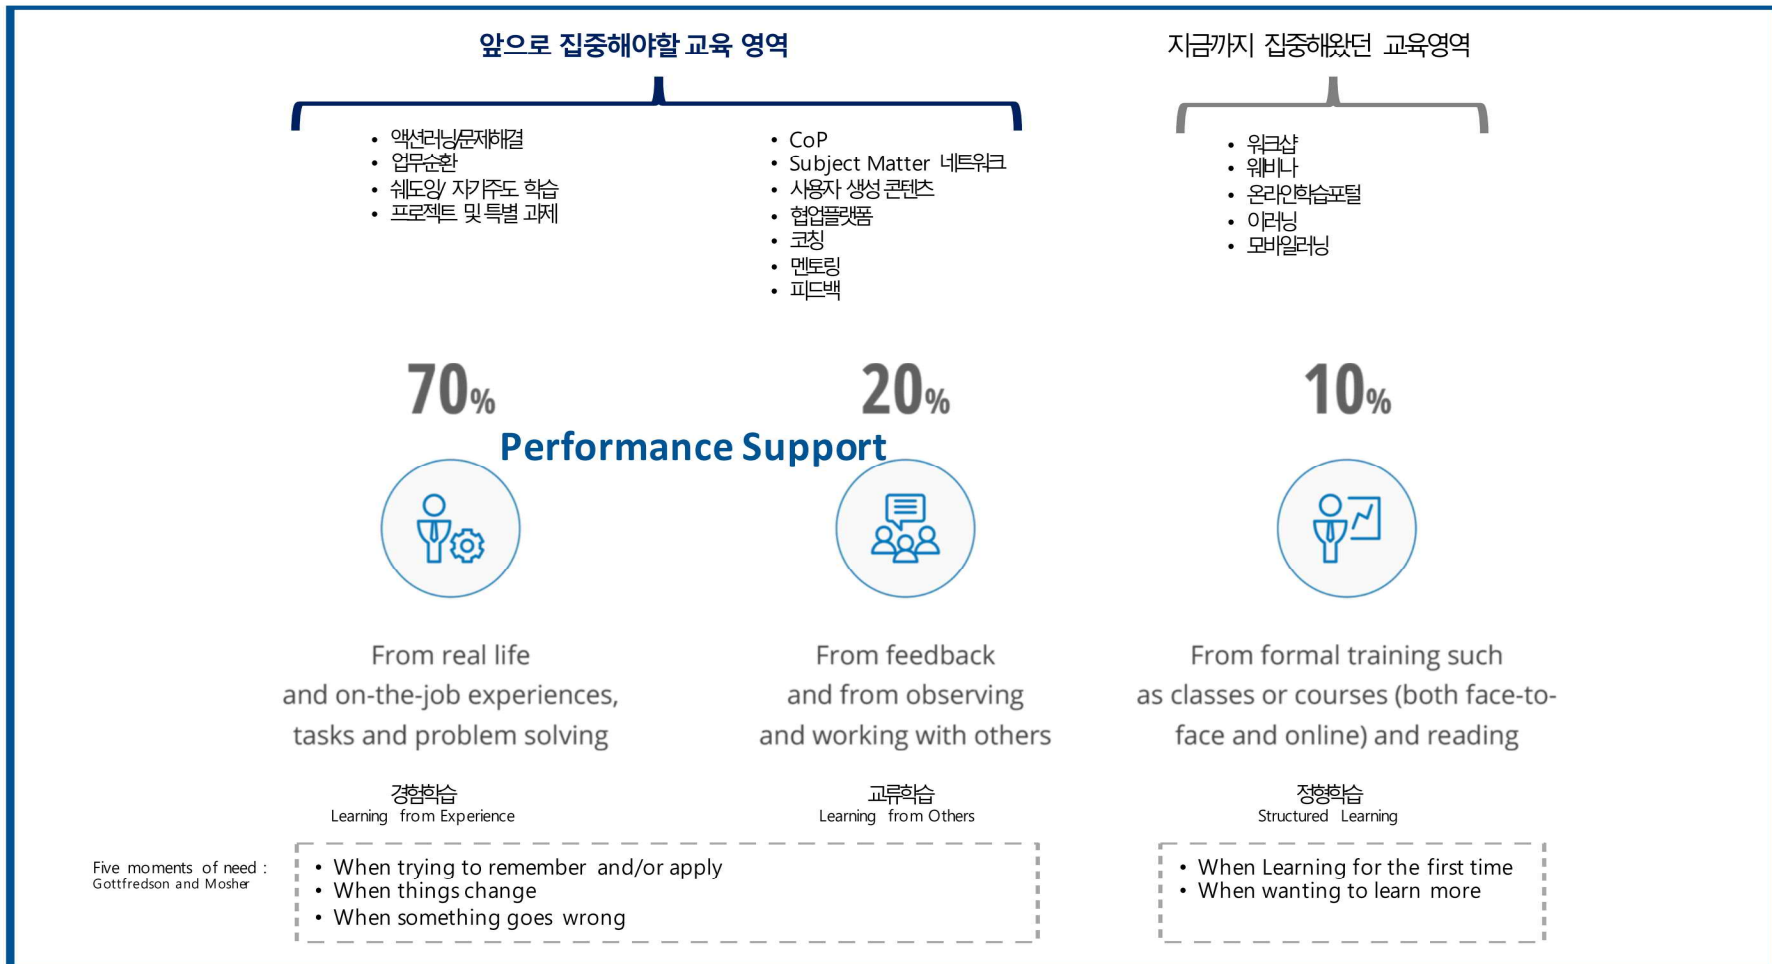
앞으로 집중해야할 교육 영역

지금까지 집중해왔던 교육영역

- 액션러닝/문제해결
- 업무순환
- 쉐도잉/ 자기주도 학습
- 프로젝트 및 특별 과제

- CoP
- Subject Matter 네트워크
- 사용자 생성 콘텐츠
- 협업플랫폼
- 코칭
- 멘토링
- 피드백

- 워크샵
- 웨비나
- 온라인학습포털
- 이러닝
- 모바일러닝

70%

20%

10%

Performance Support

From real life and on-the-job experiences, tasks and problem solving

From feedback and from observing and working with others

From formal training such as classes or courses (both face-to-face and online) and reading

경험학습
Learning from Experience

교류학습
Learning from Others

정형학습
Structured Learning

Five moments of need :
Gottfredson and Mosher

- When trying to remember and/or apply
- When things change
- When something goes wrong

- When Learning for the first time
- When wanting to learn more